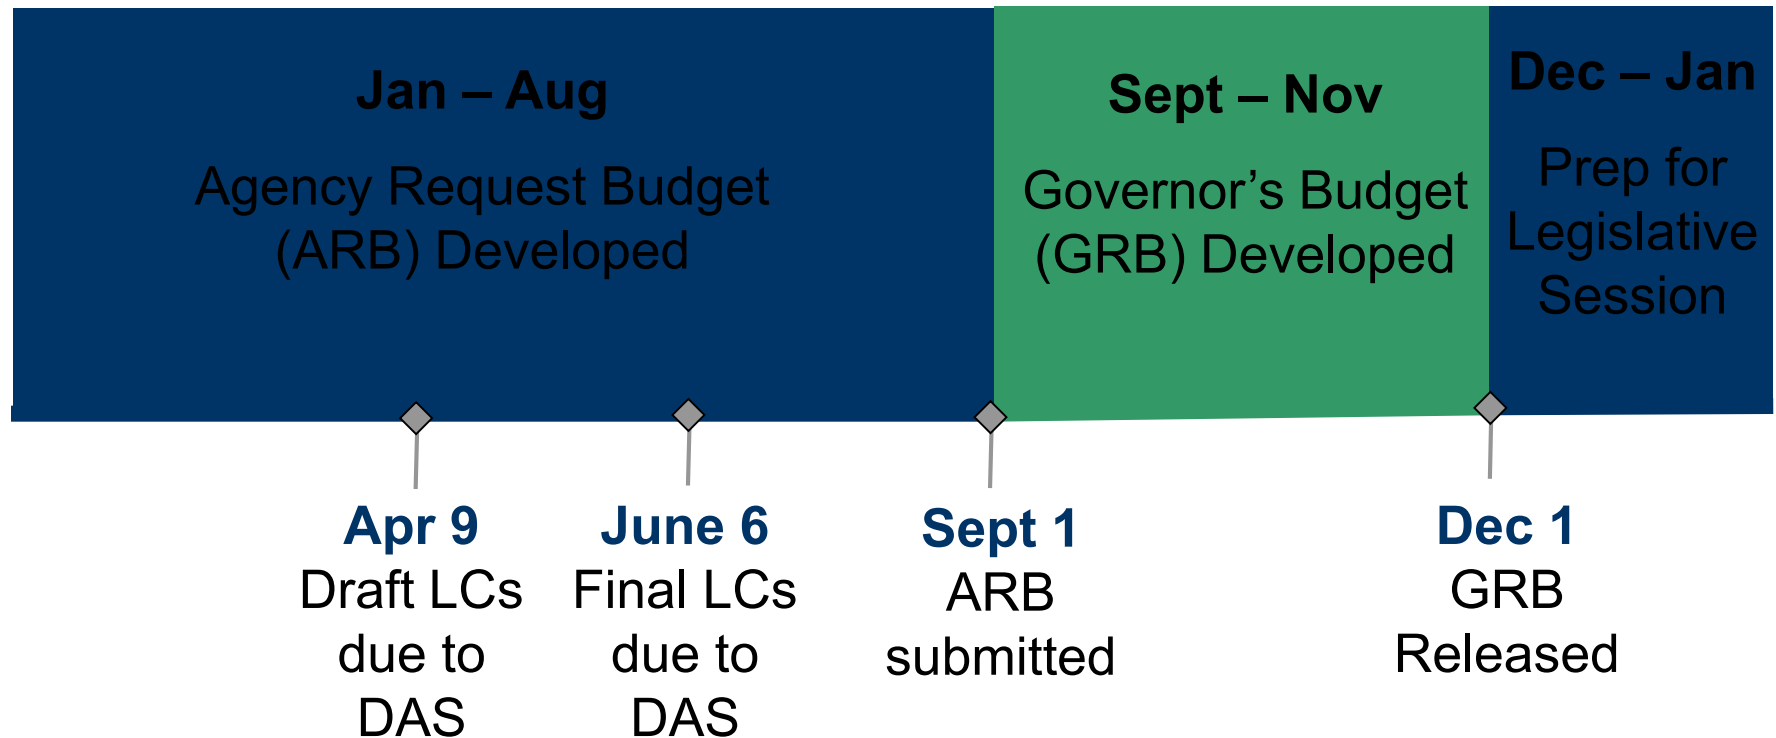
Jan – Aug

Agency Request Budget (ARB) Developed

Sept – Nov

Governor’s Budget (GRB) Developed

Dec – Jan

Prep for Legislative Session

Apr 9
Draft LCs due to DAS

June 6
Final LCs due to DAS

Sept 1
ARB submitted

Dec 1
GRB Released